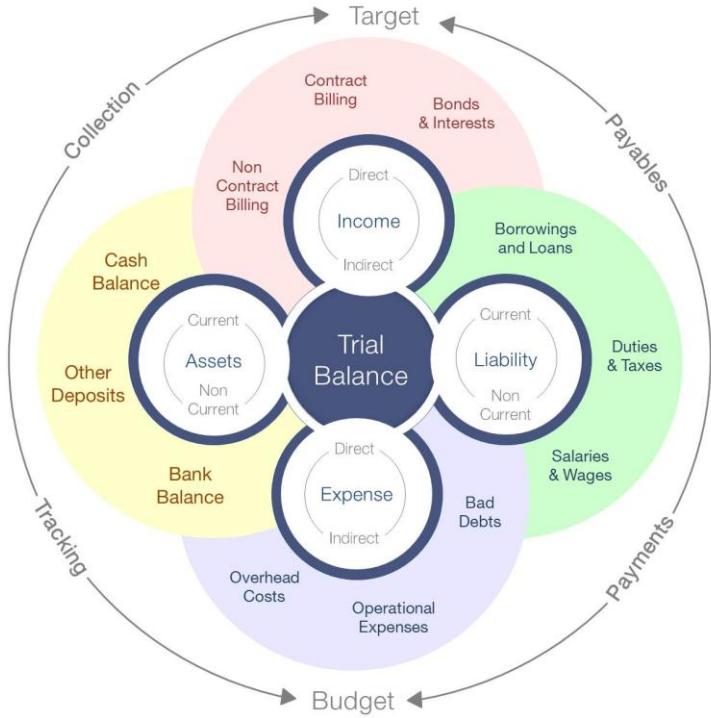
Target

Collection

Payables

Contract Billing

Bonds & Interests

Non Contract Billing

Direct
Income
Indirect

Borrowings and Loans

Cash Balance

Current
Assets
Non Current

Trial Balance

Current
Liability
Non Current

Duties & Taxes

Other Deposits

Salaries & Wages

Bank Balance

Direct
Expense
Indirect

Bad Debts

Overhead Costs

Operational Expenses

Tracking

Payments

Budget